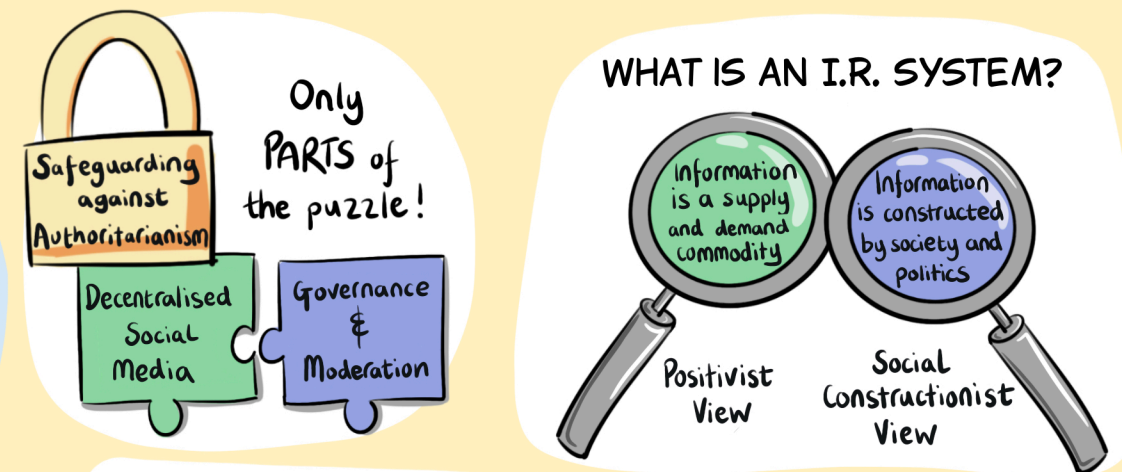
Safeguarding against Authoritarianism

Only PARTS of the puzzle!

Decentralised Social Media

Governance & Moderation

WHAT IS AN I.R. SYSTEM?

Information is a supply and demand commodity

Information is constructed by society and politics

Positivist View

Social Constructionist View